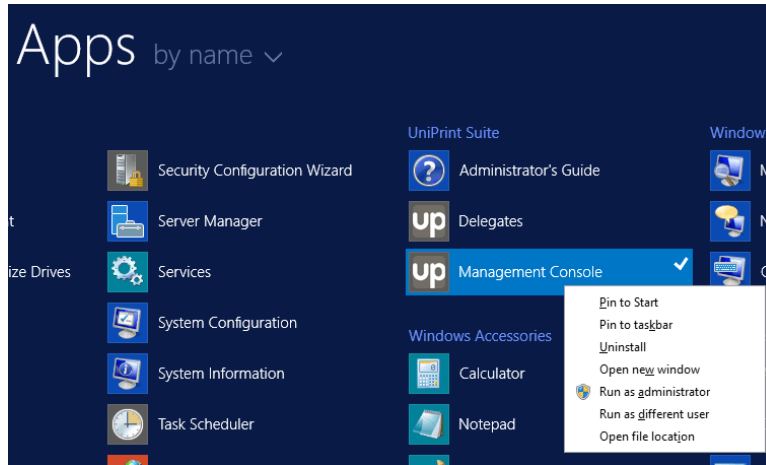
Apps by name

t
ize Drives

Security Configuration Wizard
Server Manager
Services
System Configuration
System Information
Task Scheduler

UniPrint Suite
Administrator's Guide
up Delegates
up Management Console

Windows Accessories
Calculator
Notepad

Window
N
N
C

Pin to Start
Pin to taskbar
Uninstall
Open new window
Run as administrator
Run as different user
Open file location